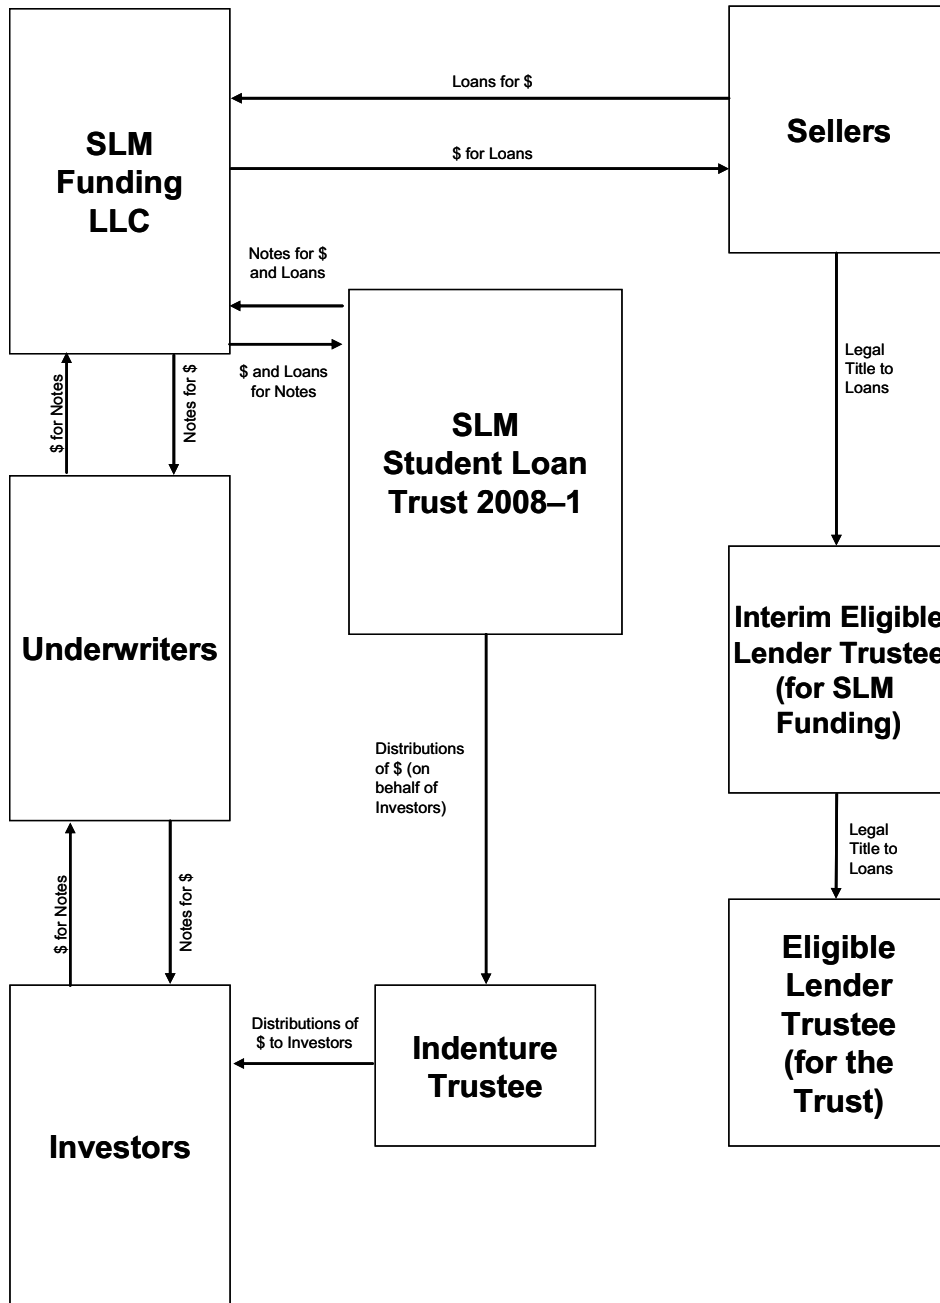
SLM Funding LLC

Loans for $

$ for Loans

Sellers

Notes for $ and Loans

$ and Loans for Notes

$ for Notes

Notes for $

SLM Student Loan Trust 2008–1

Legal Title to Loans

Underwriters

Interim Eligible Lender Trustee (for SLM Funding)

Distributions of $ (on behalf of Investors)

Legal Title to Loans

$ for Notes

Notes for $

Eligible Lender Trustee (for the Trust)

Distributions of $ to Investors

Indenture Trustee

Investors